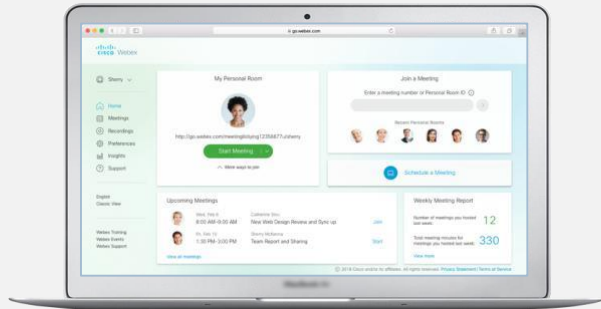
go.webex.com

cisco Webex

Sherry

Home
Meetings
Recordings
Preferences
Insights
Support

English
Classic View

Webex Training
Webex Events
Webex Support

My Personal Room

http://go.webex.com/meet/sherry

Start Meeting

More ways to join

Join a Meeting

Enter a meeting number or Personal Room ID

Recent Personal Rooms

Schedule a Meeting

Upcoming Meetings

Wed, Feb 6
8:00 AM-9:00 AM
Catherine Sinu
New Web Design Review and Sync up
Join

Fri, Feb 15
1:30 PM-3:00 PM
Sherry McKenna
Team Report and Sharing
Start

View all meetings

Weekly Meeting Report

Number of meetings you hosted last week: 12

Total meeting minutes for meetings you hosted last week: 330

View more

© 2018 Cisco and/or its affiliates. All rights reserved. Privacy Statement | Terms of Service

MacBook Air